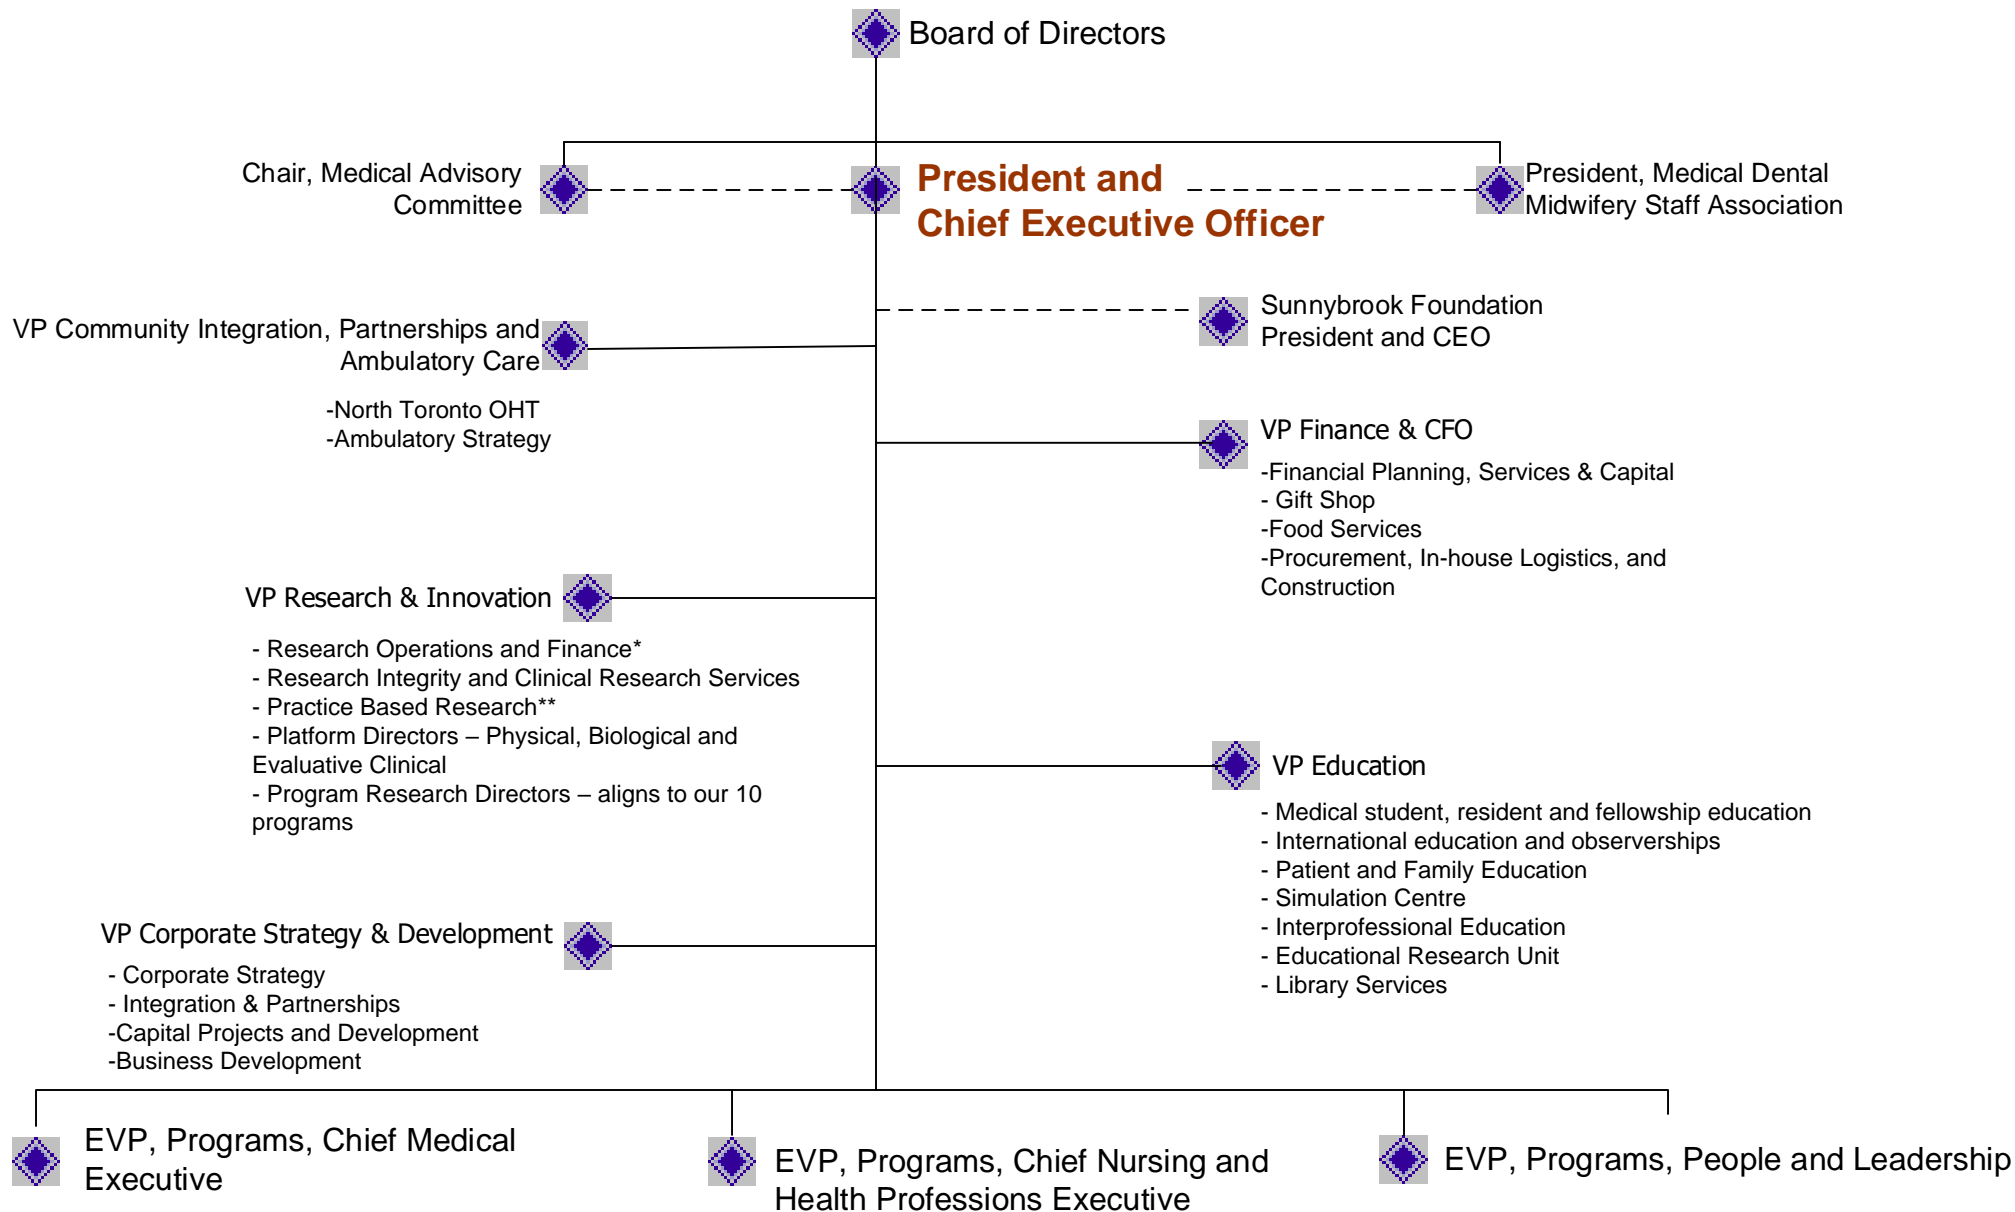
Board of Directors

Chair, Medical Advisory Committee

President and Chief Executive Officer

President, Medical Dental Midwifery Staff Association

VP Community Integration, Partnerships and Ambulatory Care

-North Toronto OHT
-Ambulatory Strategy

Sunnybrook Foundation President and CEO

VP Finance & CFO

-Financial Planning, Services & Capital
- Gift Shop
-Food Services
-Procurement, In-house Logistics, and Construction

VP Research & Innovation

- Research Operations and Finance*
- Research Integrity and Clinical Research Services
- Practice Based Research**
- Platform Directors – Physical, Biological and Evaluative Clinical
- Program Research Directors – aligns to our 10 programs

VP Education

- Medical student, resident and fellowship education
- International education and observerships
- Patient and Family Education
- Simulation Centre
- Interprofessional Education
- Educational Research Unit
- Library Services

VP Corporate Strategy & Development

- Corporate Strategy
- Integration & Partnerships
-Capital Projects and Development
-Business Development

EVP, Programs, Chief Medical Executive

EVP, Programs, Chief Nursing and Health Professions Executive

EVP, Programs, People and Leadership